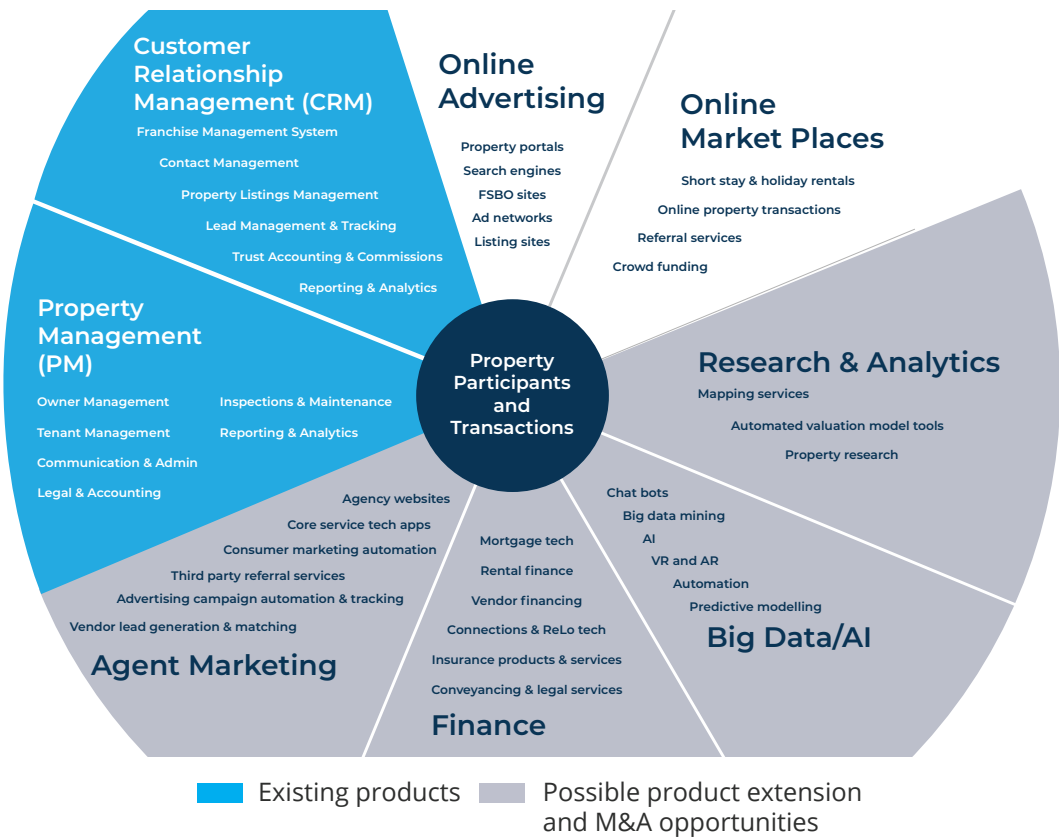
Customer Relationship Management (CRM)

Franchise Management System
Contact Management
Property Listings Management
Lead Management & Tracking
Trust Accounting & Commissions
Reporting & Analytics

Online Advertising

Property portals
Search engines
FSBO sites
Ad networks
Listing sites

Online Market Places

Short stay & holiday rentals
Online property transactions
Referral services
Crowd funding

Property Management (PM)

Owner Management
Tenant Management
Communication & Admin
Legal & Accounting
Inspections & Maintenance
Reporting & Analytics

Property Participants and Transactions

Research & Analytics

Mapping services
Automated valuation model tools
Property research

Agency websites
Core service tech apps
Consumer marketing automation
Third party referral services
Advertising campaign automation & tracking
Vendor lead generation & matching

Agent Marketing

Mortgage tech
Rental finance
Vendor financing
Connections & ReLo tech
Insurance products & services
Conveyancing & legal services

Finance

Chat bots
Big data mining
AI
VR and AR
Automation
Predictive modelling

Big Data/AI

Existing products
Possible product extension and M&A opportunities